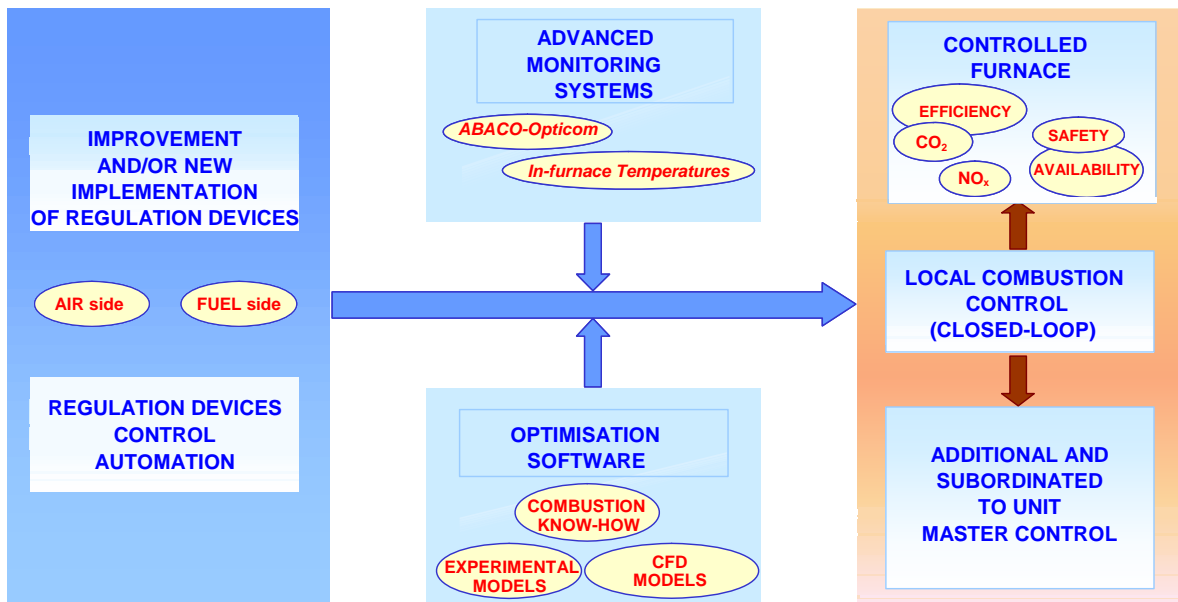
IMPROVEMENT AND/OR NEW IMPLEMENTATION OF REGULATION DEVICES

AIR side

FUEL side

REGULATION DEVICES CONTROL AUTOMATION

ADVANCED MONITORING SYSTEMS

ABACO-Opticom

In-furnace Temperatures

OPTIMISATION SOFTWARE

COMBUSTION KNOW-HOW

EXPERIMENTAL MODELS

CFD MODELS

CONTROLLED FURNACE

EFFICIENCY

$CO_2$

SAFETY

AVAILABILITY

$NO_x$

LOCAL COMBUSTION CONTROL (CLOSED-LOOP)

ADDITIONAL AND SUBORDINATED TO UNIT MASTER CONTROL